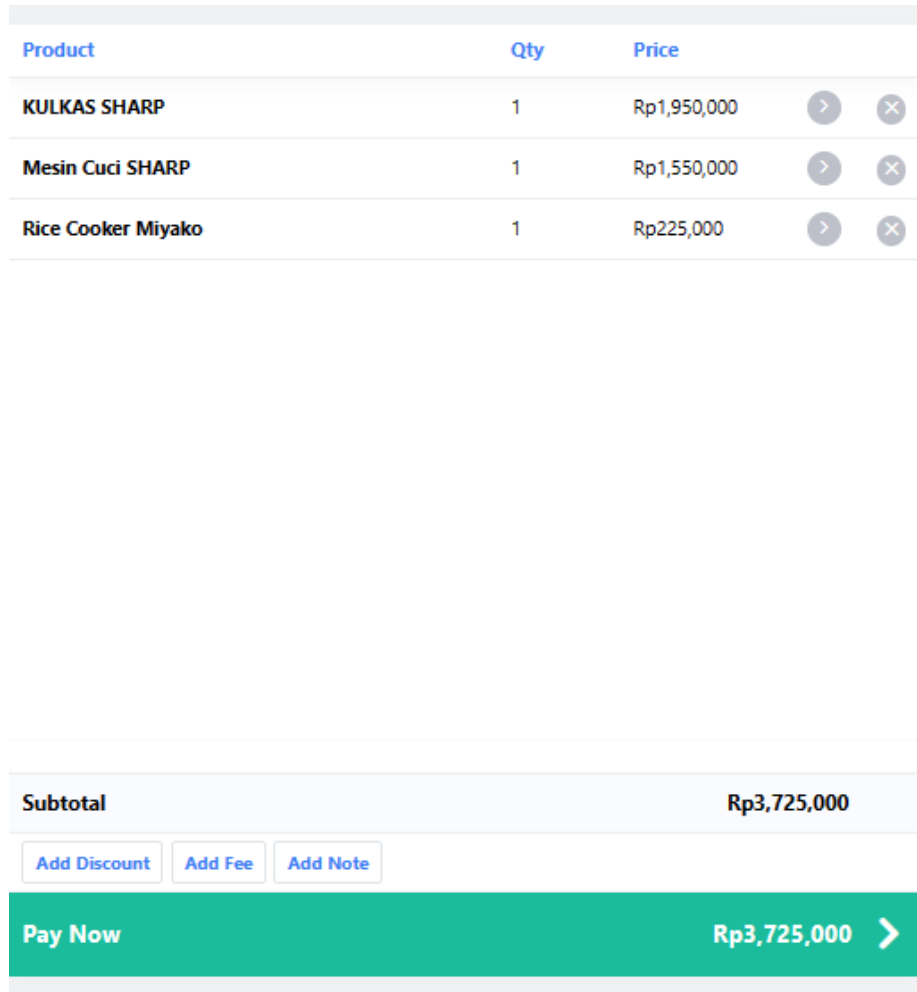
| Product | Qty | Price |
|---|---|---|
| KULKAS SHARP | 1 | Rp1,950,000 |
| Mesin Cuci SHARP | 1 | Rp1,550,000 |
| Rice Cooker Miyako | 1 | Rp225,000 |

Subtotal Rp3,725,000

Add Discount Add Fee Add Note

Pay Now Rp3,725,000